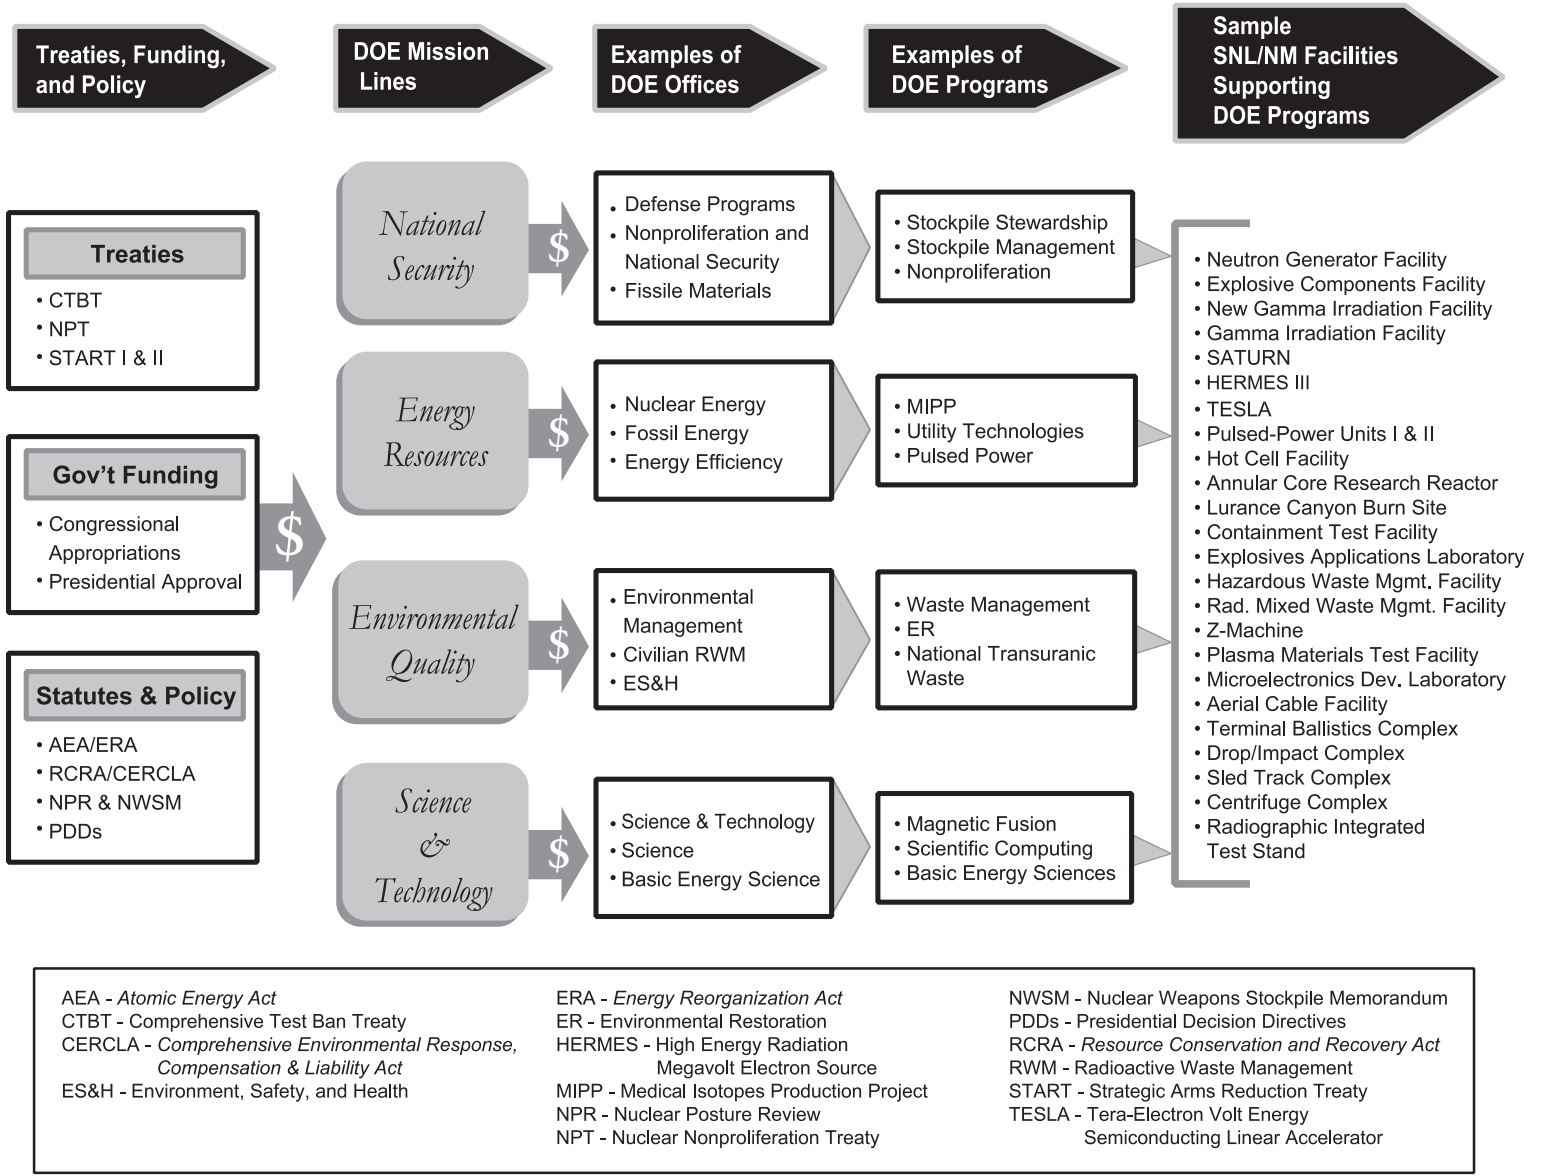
Treaties, Funding, and Policy

DOE Mission Lines

Examples of DOE Offices

Examples of DOE Programs

Sample SNL/NM Facilities Supporting DOE Programs

Treaties
• CTBT
• NPT
• START I & II

Gov't Funding
• Congressional Appropriations
• Presidential Approval

Statutes & Policy
• AEA/ERA
• RCRA/CERCLA
• NPR & NWSM
• PDDs

$

National Security

$

• Defense Programs
• Nonproliferation and National Security
• Fissile Materials

• Stockpile Stewardship
• Stockpile Management
• Nonproliferation

Energy Resources

$

• Nuclear Energy
• Fossil Energy
• Energy Efficiency

• MIPP
• Utility Technologies
• Pulsed Power

Environmental Quality

$

• Environmental Management
• Civilian RWM
• ES&H

• Waste Management
• ER
• National Transuranic Waste

Science & Technology

$

• Science & Technology
• Science
• Basic Energy Science

• Magnetic Fusion
• Scientific Computing
• Basic Energy Sciences

• Neutron Generator Facility
• Explosive Components Facility
• New Gamma Irradiation Facility
• Gamma Irradiation Facility
• SATURN
• HERMES III
• TESLA
• Pulsed-Power Units I & II
• Hot Cell Facility
• Annular Core Research Reactor
• Lurance Canyon Burn Site
• Containment Test Facility
• Explosives Applications Laboratory
• Hazardous Waste Mgmt. Facility
• Rad. Mixed Waste Mgmt. Facility
• Z-Machine
• Plasma Materials Test Facility
• Microelectronics Dev. Laboratory
• Aerial Cable Facility
• Terminal Ballistics Complex
• Drop/Impact Complex
• Sled Track Complex
• Centrifuge Complex
• Radiographic Integrated Test Stand

AEA - Atomic Energy Act
CTBT - Comprehensive Test Ban Treaty
CERCLA - Comprehensive Environmental Response, Compensation & Liability Act
ES&H - Environment, Safety, and Health

ERA - Energy Reorganization Act
ER - Environmental Restoration
HERMES - High Energy Radiation Megavolt Electron Source
MIPP - Medical Isotopes Production Project
NPR - Nuclear Posture Review
NPT - Nuclear Nonproliferation Treaty

NWSM - Nuclear Weapons Stockpile Memorandum
PDDs - Presidential Decision Directives
RCRA - Resource Conservation and Recovery Act
RWM - Radioactive Waste Management
START - Strategic Arms Reduction Treaty
TESLA - Tera-Electron Volt Energy Semiconducting Linear Accelerator